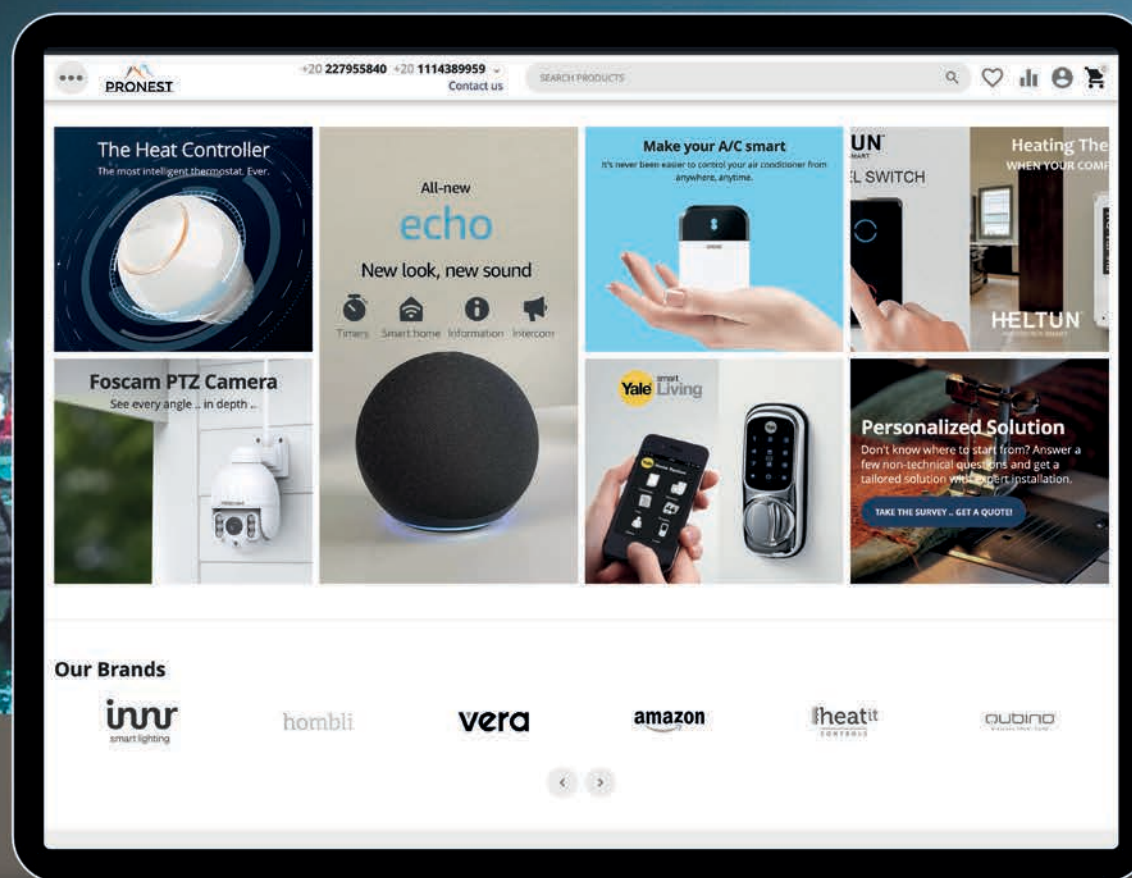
PRONEST

+20 227955840 +20 1114389959
Contact us

SEARCH PRODUCTS

The Heat Controller
The most intelligent thermostat. Ever.

All-new
echo
New look, new sound
Timers Smart home Information Intercom

Make your A/C smart
It's never been easier to control your air conditioner from anywhere, anytime.

UN
L SWITCH

Heating The
WHEN YOUR COM

HELTUN

Foscam PTZ Camera
See every angle .. in depth ..

Yale smart Living

Personalized Solution
Don't know where to start from? Answer a few non-technical questions and get a tailored solution with expert installation.

TAKE THE SURVEY .. GET A QUOTE!

Our Brands

innr smart lighting

hombli

vera

amazon

heatit CONTROLS

qubino